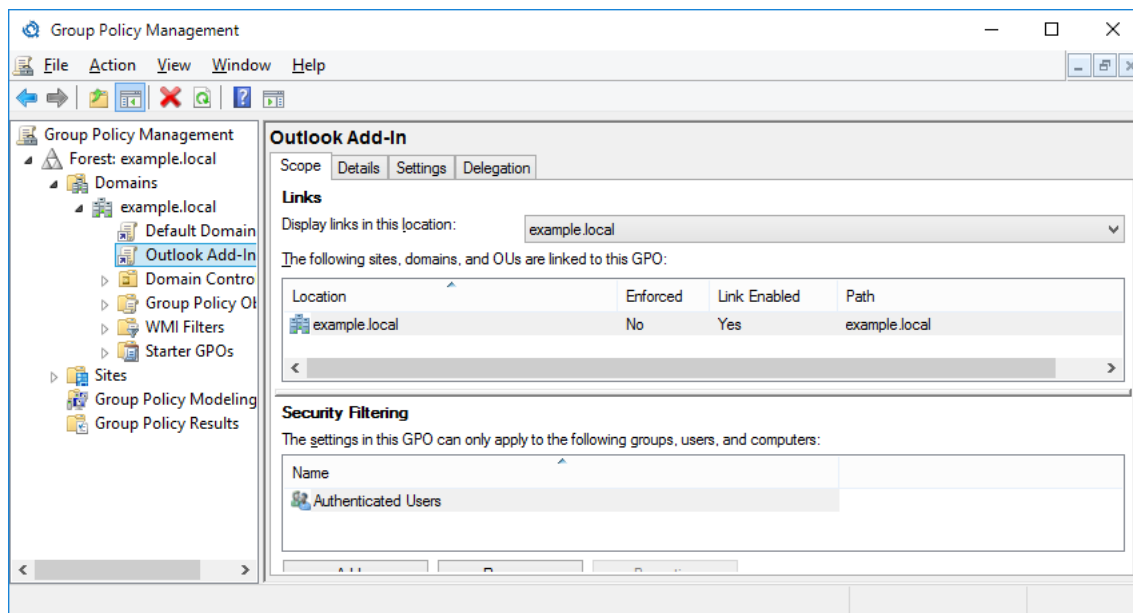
Group Policy Management

File Action View Window Help

Group Policy Management
Forest: example.local
Domains
example.local
Default Domain
Outlook Add-In
Domain Contro
Group Policy Ob
WMI Filters
Starter GPOs
Sites
Group Policy Modeling
Group Policy Results

Outlook Add-In

Scope Details Settings Delegation

Links

Display links in this location: example.local

The following sites, domains, and OUs are linked to this GPO:

| Location | Enforced | Link Enabled | Path |
|---|---|---|---|
| example.local | No | Yes | example.local |

Security Filtering

The settings in this GPO can only apply to the following groups, users, and computers:

| Name |
|---|
| Authenticated Users |

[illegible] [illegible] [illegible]